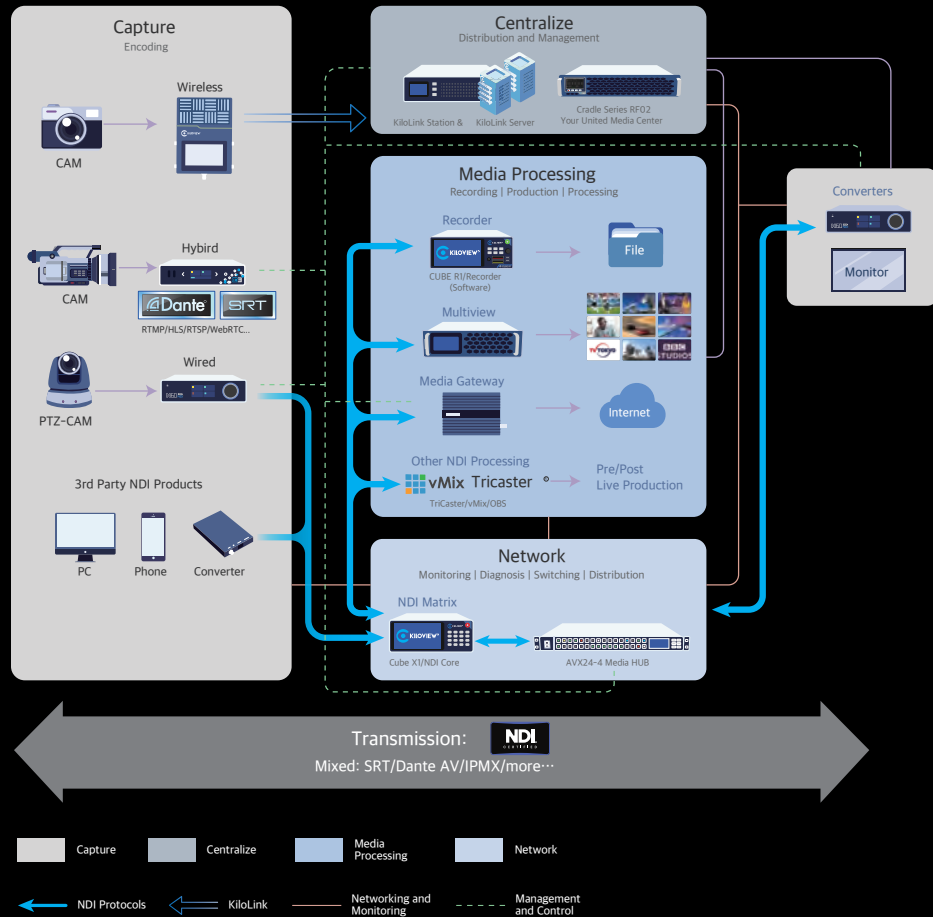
Capture
Encoding

CAM

Wireless

CAM

Hybird

Dante SRT

RTMP/HLS/RTSP/WebRTC...

PTZ-CAM

Wired

3rd Party NDI Products

PC

Phone

Converter

Centralize
Distribution and Management

KiloLink Station & KiloLink Server

Cradle Series RF02
Your United Media Center

Media Processing
Recording | Production | Processing

Recorder

KILOVIEW

CUBE R1/Recorder (Software)

File

Multiview

Media Gateway

Internet

Other NDI Processing

vMix Tricaster

TriCaster/vMix/OBS

Pre/Post
Live Production

Converters

Monitor

Network
Monitoring | Diagnosis | Switching | Distribution

NDI Matrix

KILOVIEW

Cube X1/NDI Core

AVX24-4 Media HUB

Transmission: NDI

Mixed: SRT/Dante AV/IPMX/more...

Capture

Centralize

Media Processing

Network

NDI Protocols

KiloLink

Networking and Monitoring

Management and Control